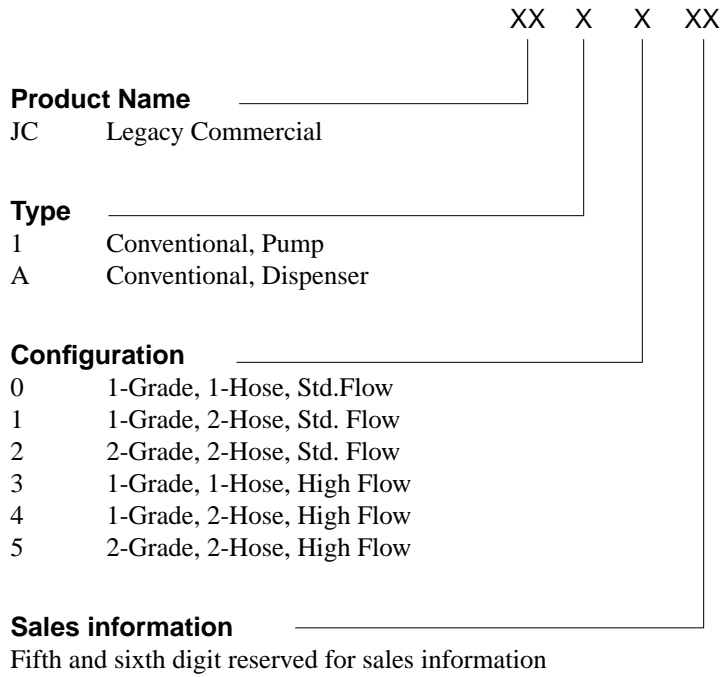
XX X X XX

**Product Name**
JC Legacy Commercial

**Type**
1 Conventional, Pump
A Conventional, Dispenser

**Configuration**
0 1-Grade, 1-Hose, Std.Flow
1 1-Grade, 2-Hose, Std. Flow
2 2-Grade, 2-Hose, Std. Flow
3 1-Grade, 1-Hose, High Flow
4 1-Grade, 2-Hose, High Flow
5 2-Grade, 2-Hose, High Flow

**Sales information**
Fifth and sixth digit reserved for sales information